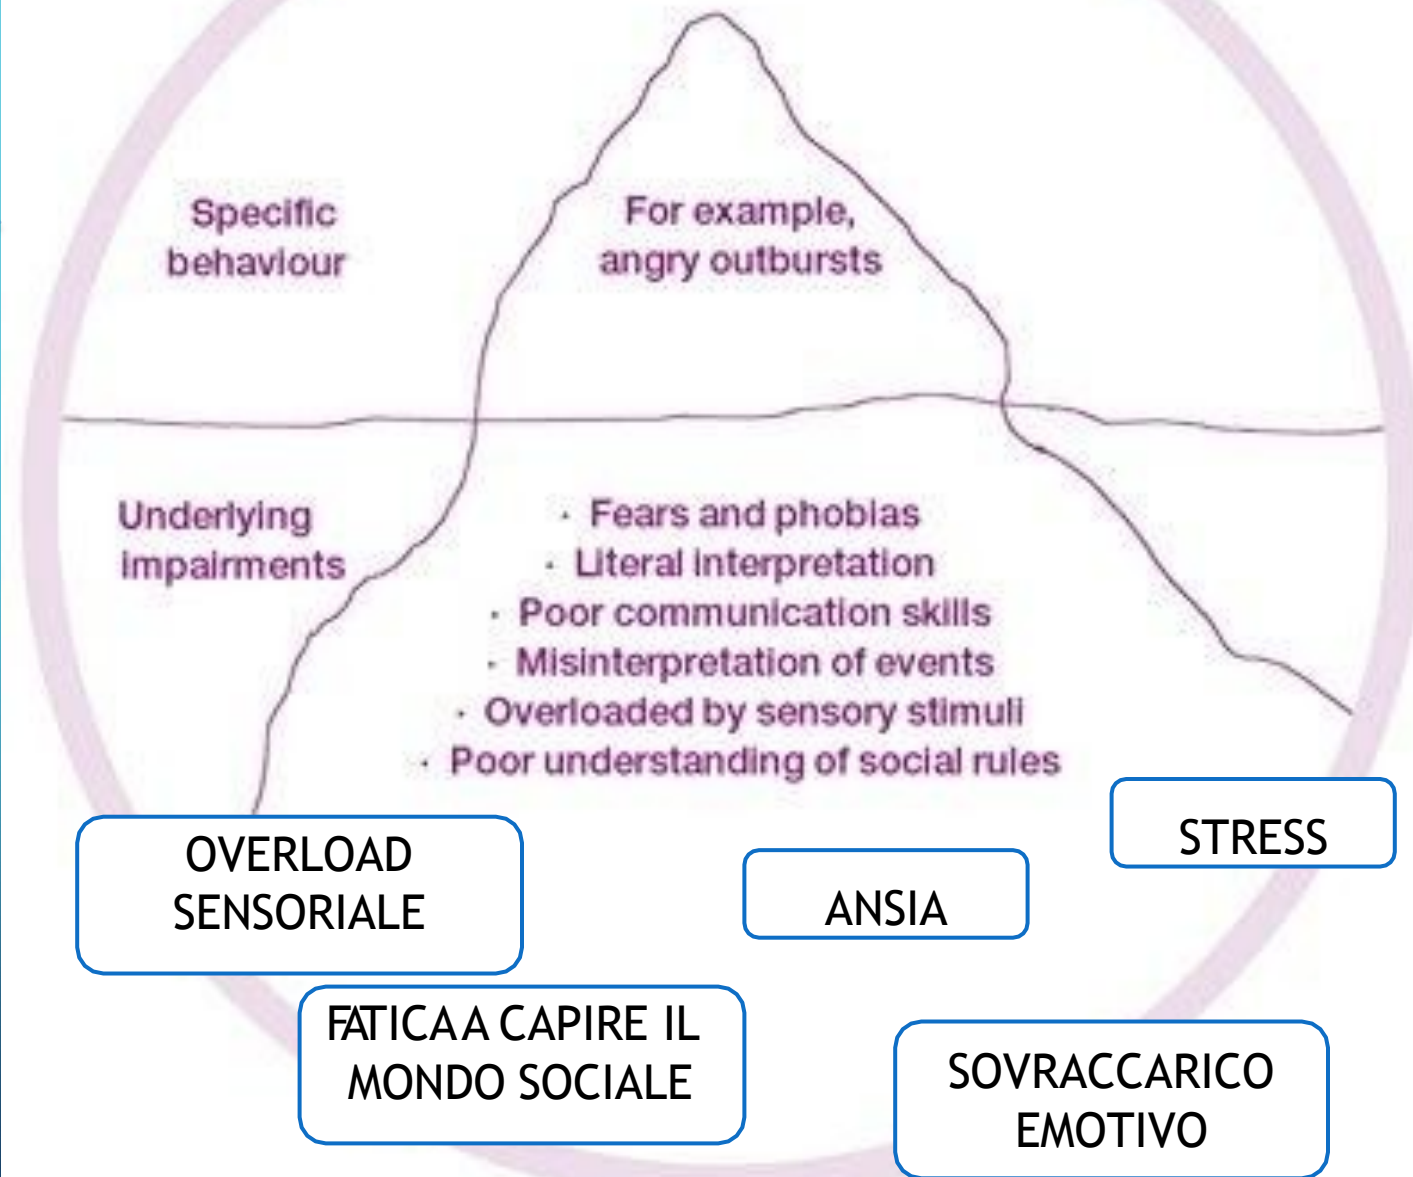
Specific behaviour

For example, angry outbursts

Underlying impairments

· Fears and phobias
· Literal interpretation
· Poor communication skills
· Misinterpretation of events
· Overloaded by sensory stimuli
· Poor understanding of social rules

OVERLOAD SENSORIALE

ANSIA

STRESS

FATICA A CAPIRE IL MONDO SOCIALE

SOVRACCARICO EMOTIVO